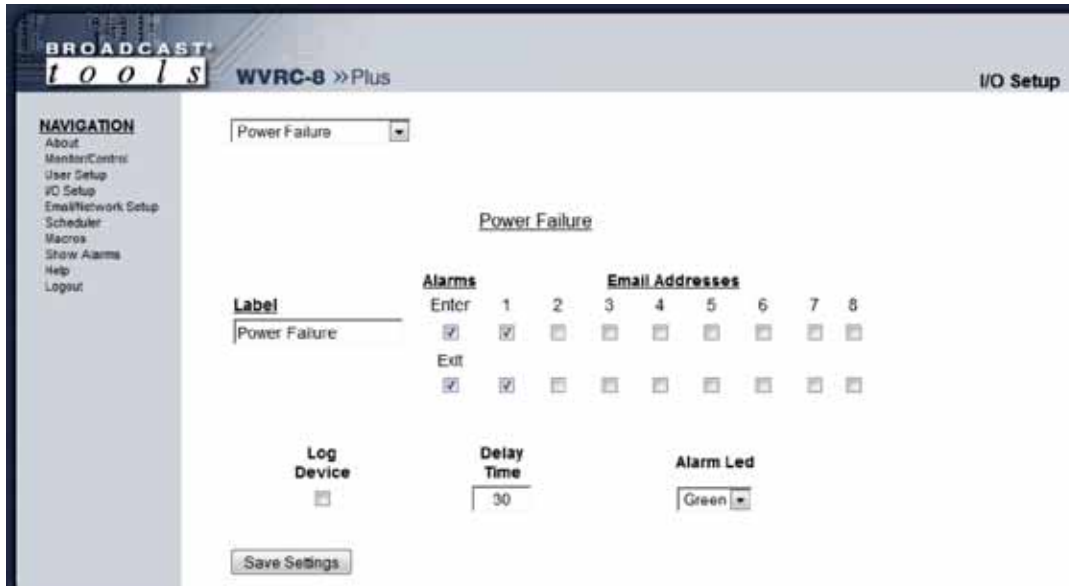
BROADCAST
t o o l s

WVRC-8 »Plus

I/O Setup

NAVIGATION
About
Monitor/Control
User Setup
I/O Setup
Email/Network Setup
Scheduler
Macros
Show Alarms
Help
Logout

Power Failure

Power Failure

Alarms

Email Addresses

Label

Enter 1 2 3 4 5 6 7 8

Power Failure

Exit

Log Device

Delay Time

30

Alarm Led

Green

Save Settings